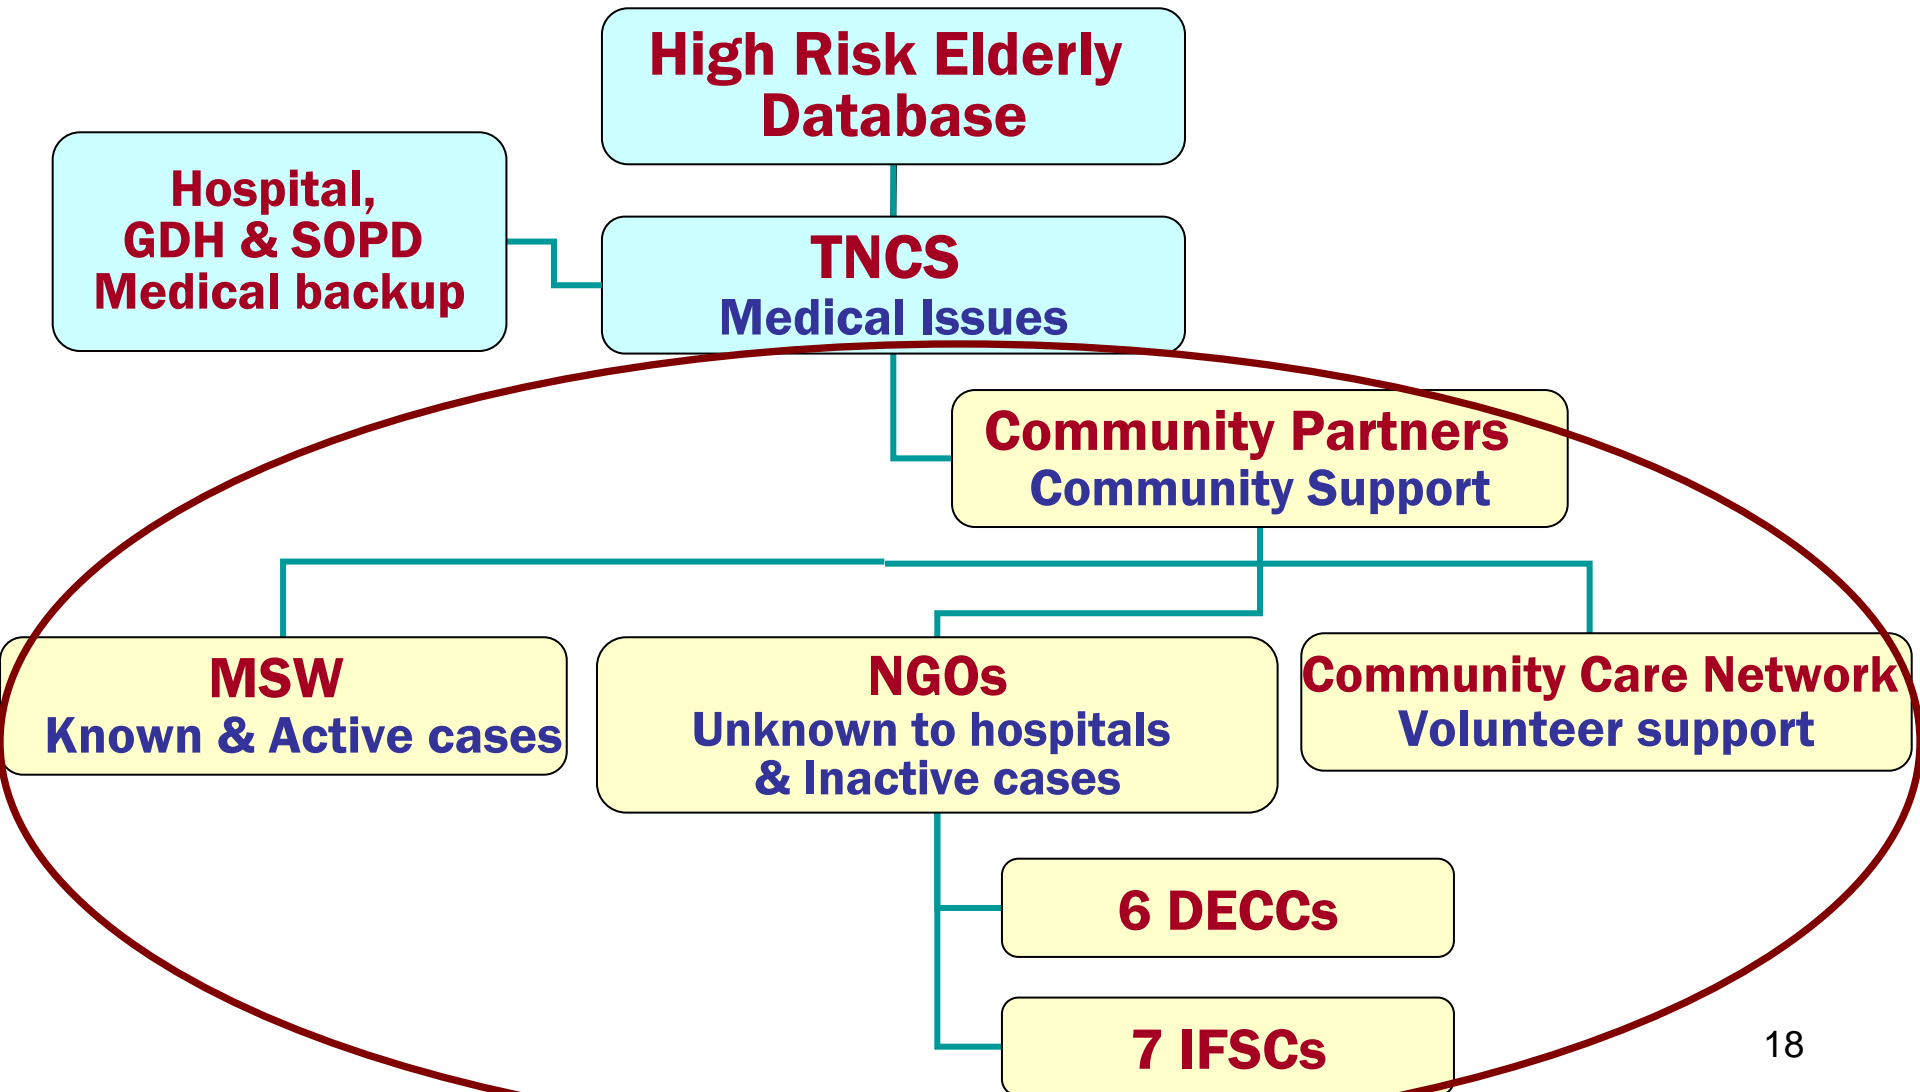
High Risk Elderly Database

Hospital, GDH & SOPD Medical backup

TNCS
Medical Issues

Community Partners
Community Support

MSW
Known & Active cases

NGOs
Unknown to hospitals & Inactive cases

Community Care Network
Volunteer support

6 DECCs

7 IFSCs

18